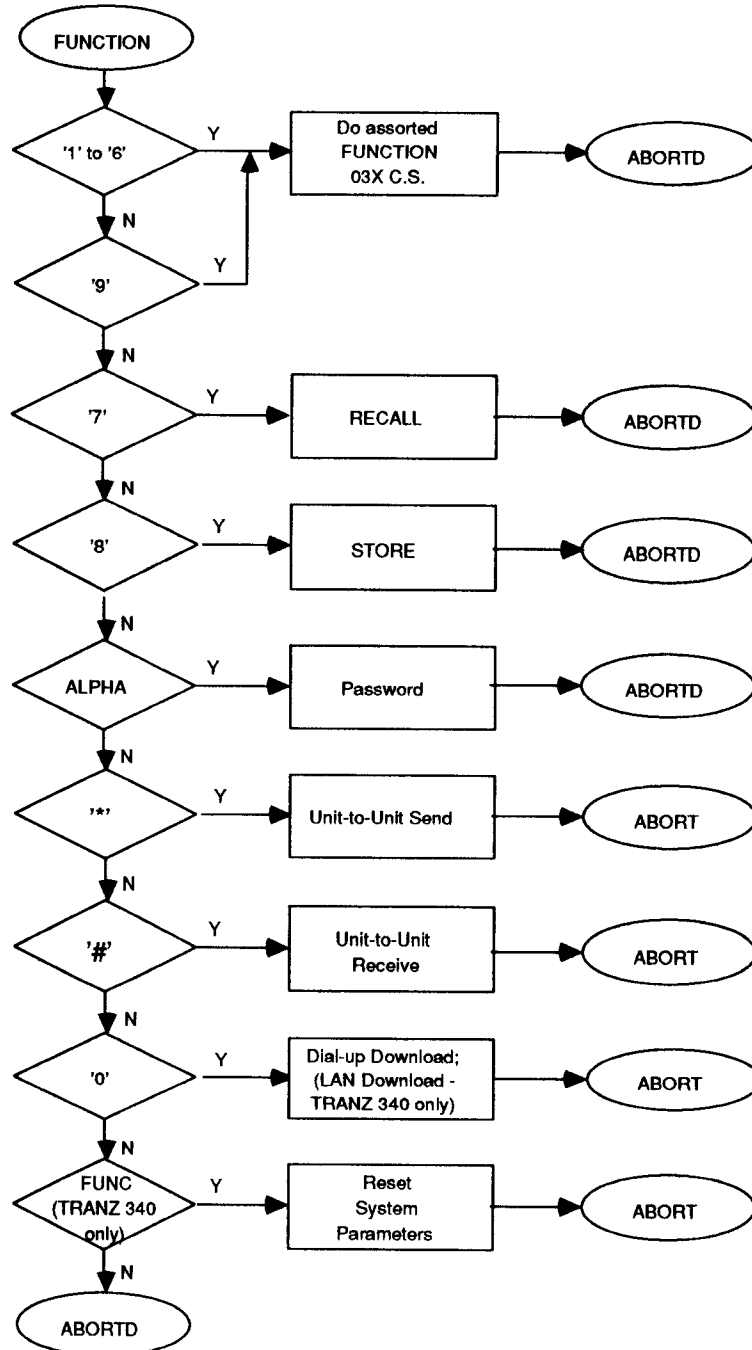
FUNCTION

'1' to '6'
Y
Do assorted FUNCTION 03X C.S.
ABORTD
N
'9'
Y
N
'7'
Y
RECALL
ABORTD
N
'8'
Y
STORE
ABORTD
N
ALPHA
Y
Password
ABORTD
N
'*'
Y
Unit-to-Unit Send
ABORT
N
'#'
Y
Unit-to-Unit Receive
ABORT
N
'0'
Y
Dial-up Download; (LAN Download - TRANZ 340 only)
ABORT
N
FUNC (TRANZ 340 only)
Y
Reset System Parameters
ABORT
N
ABORTD